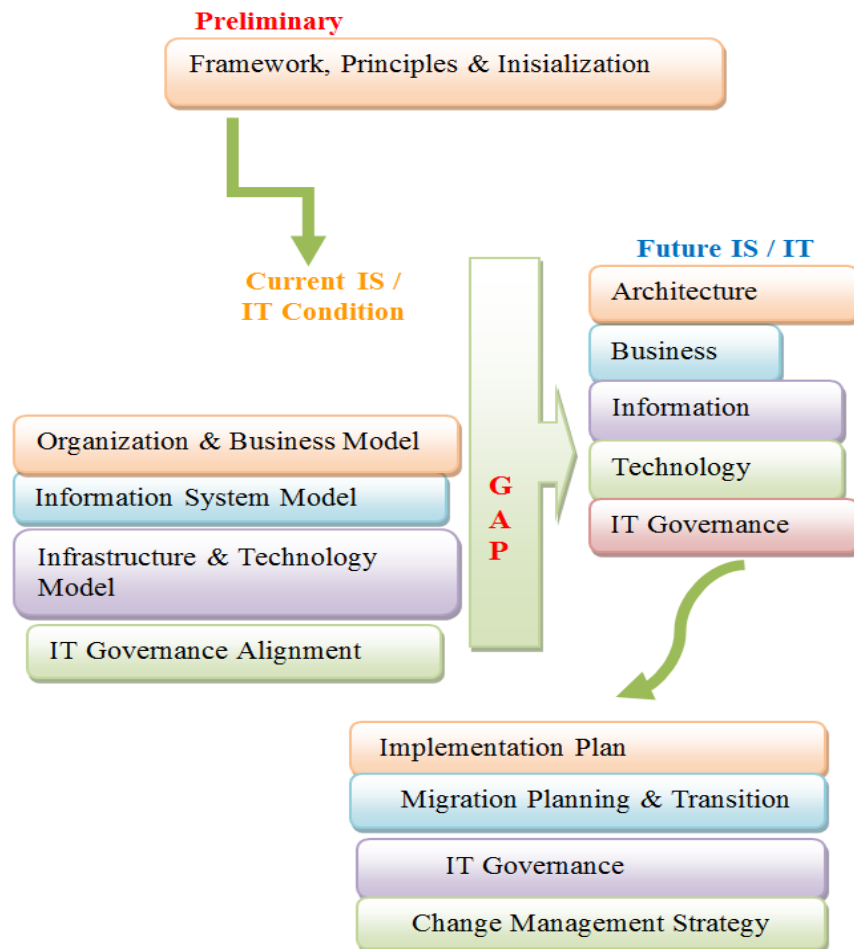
Preliminary

Framework, Principles & Inisialization

Current IS / IT Condition

Organization & Business Model

Information System Model

Infrastructure & Technology Model

IT Governance Alignment

G A P

Future IS / IT

Architecture

Business

Information

Technology

IT Governance

Implementation Plan

Migration Planning & Transition

IT Governance

Change Management Strategy